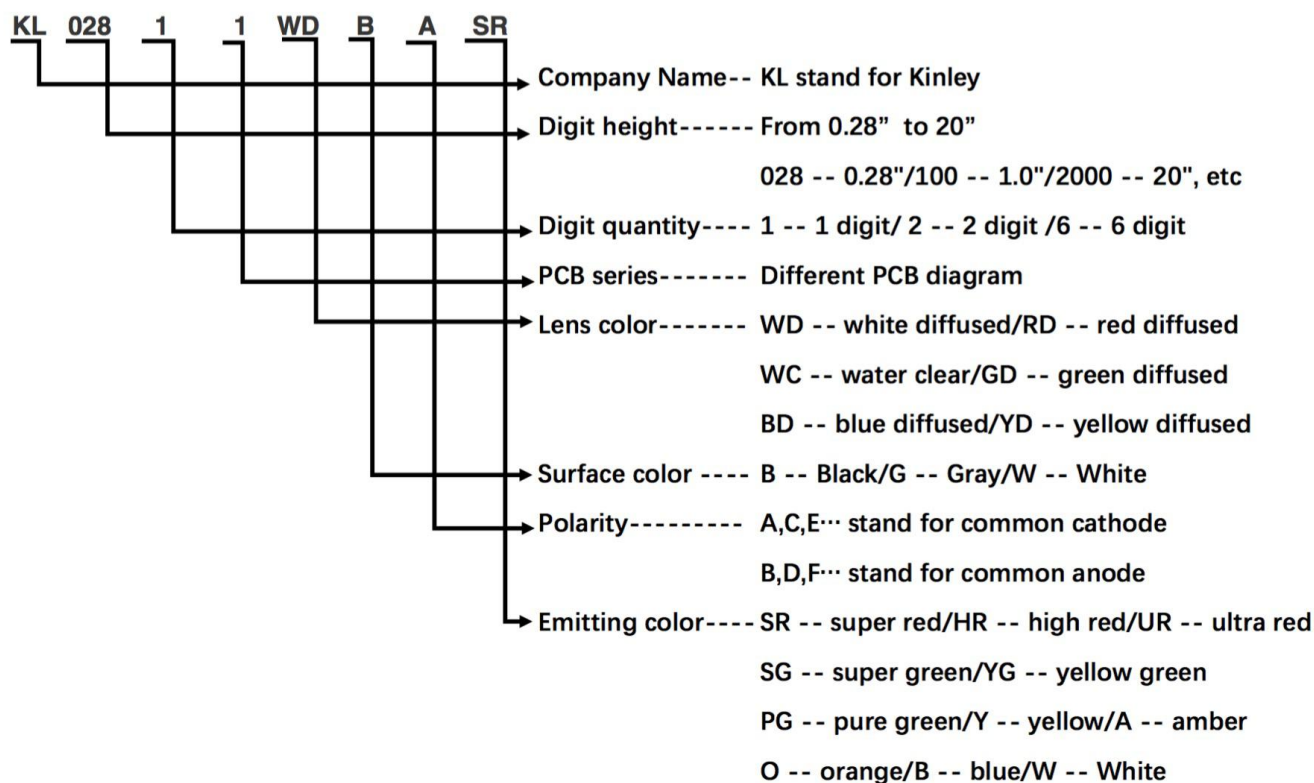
KL 028 1 1 WD B A SR

Company Name-- KL stand for Kinley

Digit height------ From 0.28” to 20”

028 -- 0.28"/100 -- 1.0"/2000 -- 20", etc

Digit quantity---- 1 -- 1 digit/ 2 -- 2 digit /6 -- 6 digit

PCB series------- Different PCB diagram

Lens color------- WD -- white diffused/RD -- red diffused

WC -- water clear/GD -- green diffused

BD -- blue diffused/YD -- yellow diffused

Surface color ---- B -- Black/G -- Gray/W -- White

Polarity--------- A,C,E··· stand for common cathode

B,D,F··· stand for common anode

Emitting color---- SR -- super red/HR -- high red/UR -- ultra red

SG -- super green/YG -- yellow green

PG -- pure green/Y -- yellow/A -- amber

O -- orange/B -- blue/W -- White